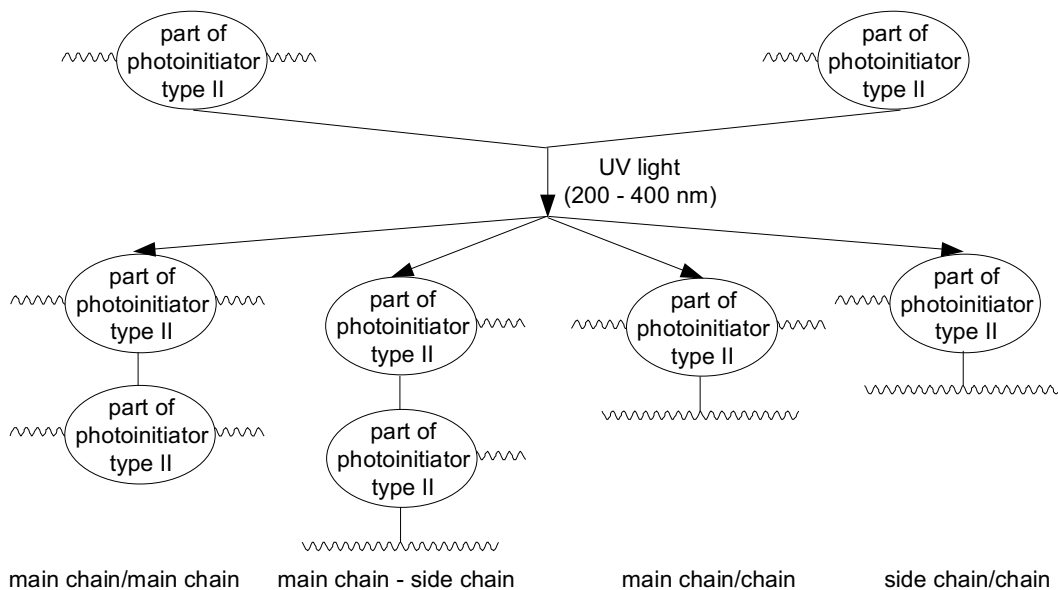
part of photoinitiator type II

part of photoinitiator type II

UV light (200 - 400 nm)

part of photoinitiator type II

part of photoinitiator type II

part of photoinitiator type II

part of photoinitiator type II

part of photoinitiator type II

part of photoinitiator type II

main chain/main chain

main chain - side chain

main chain/chain

side chain/chain